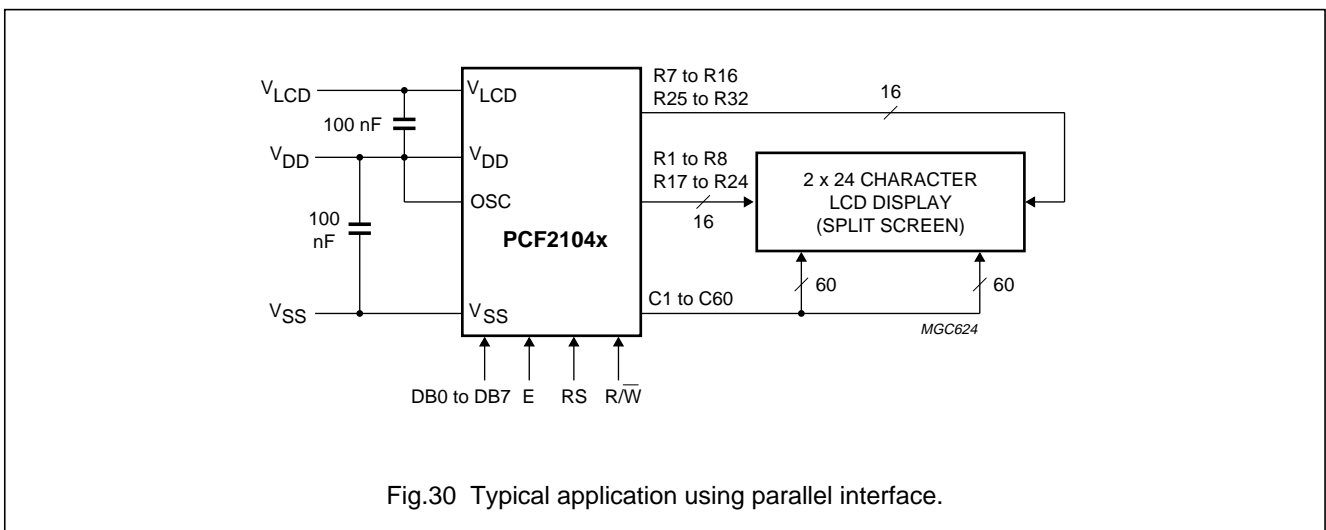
$V_{LCD}$

100 nF

$V_{DD}$

100 nF

$V_{SS}$

$V_{LCD}$

$V_{DD}$

OSC

PCF2104x

$V_{SS}$

R7 to R16
R25 to R32

16

R1 to R8
R17 to R24

16

2 x 24 CHARACTER
LCD DISPLAY
(SPLIT SCREEN)

60

60

C1 to C60

MGC624

DB0 to DB7 E RS R/$\overline{W}$

Fig.30 Typical application using parallel interface.